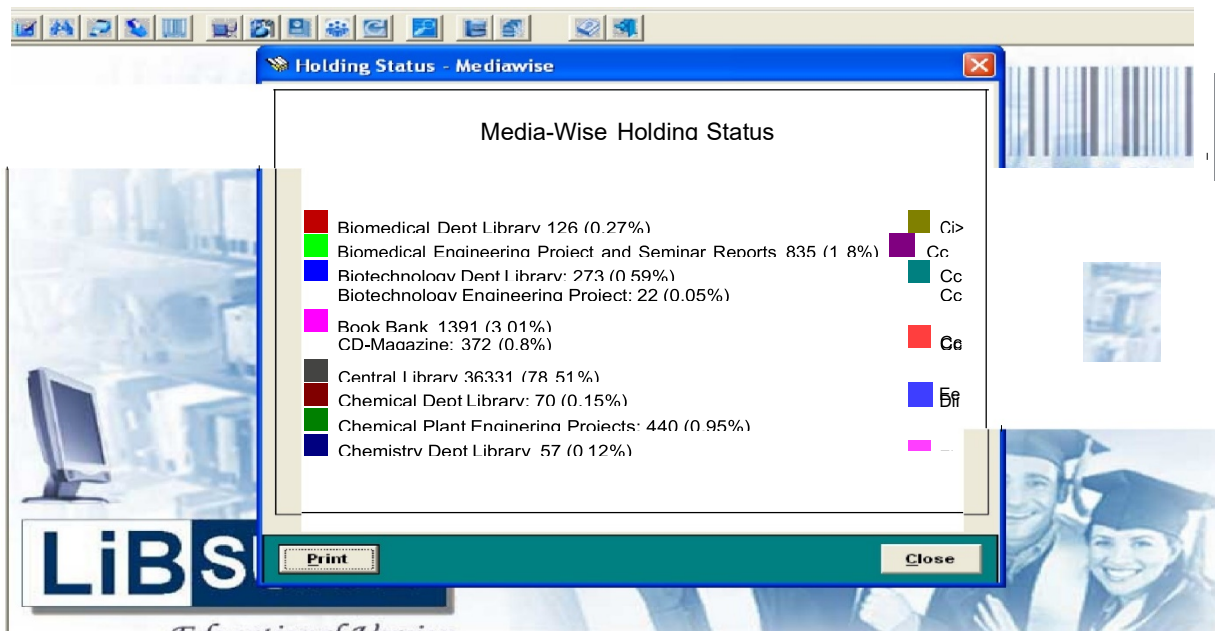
Holding Status - Mediawise

Media-Wise Holding Status

Biomedical Dept Library 126 (0.27%)
Biomedical Engineering Project and Seminar Reports 835 (1.8%)
Biotechnology Dept Library: 273 (0.59%)
Biotechnology Engineering Project: 22 (0.05%)
Book Bank 1391 (3.01%)
CD-Magazine: 372 (0.8%)
Central Library 36331 (78.51%)
Chemical Dept Library: 70 (0.15%)
Chemical Plant Engineering Projects: 440 (0.95%)
Chemistry Dept Library 57 (0.12%)

Ci>
Cc
Cc
Cc
Cc
Fe
Di

Print

Close

LiBS

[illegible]